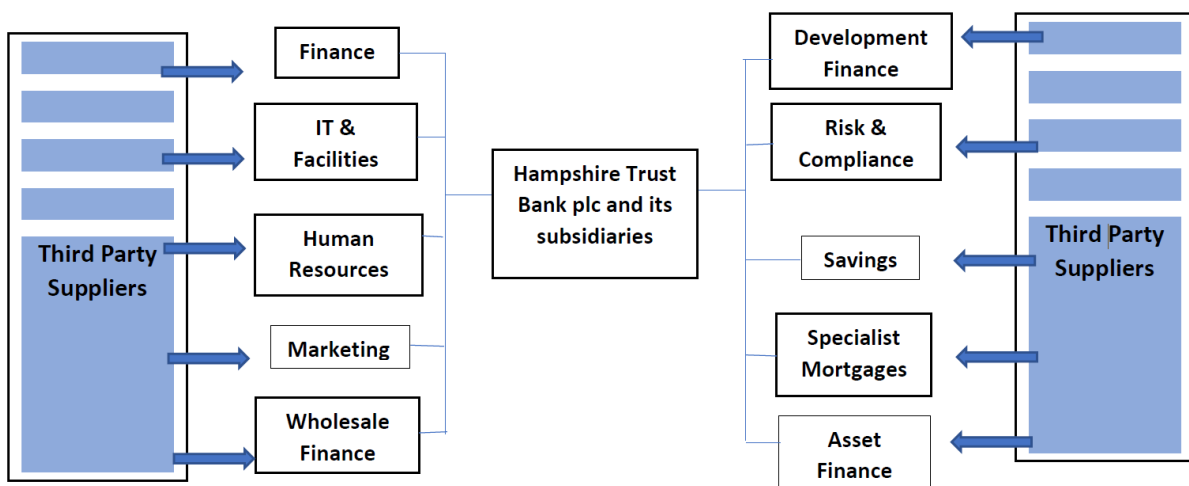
Third Party Suppliers

Finance

IT & Facilities

Human Resources

Marketing

Wholesale Finance

Hampshire Trust Bank plc and its subsidiaries

Development Finance

Risk & Compliance

Savings

Specialist Mortgages

Asset Finance

Third Party Suppliers